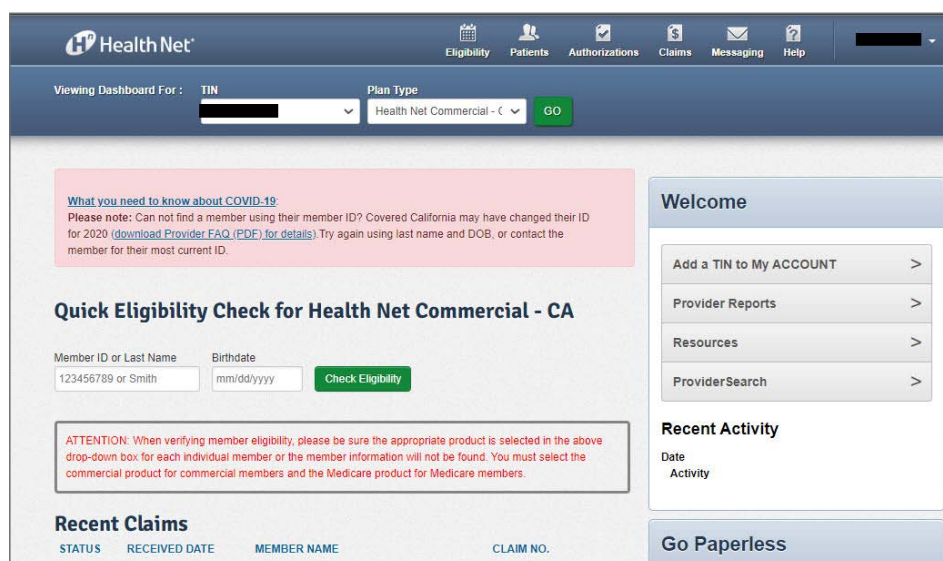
Health Net

Eligibility Patients Authorizations Claims Messaging Help

Viewing Dashboard For : TIN

Plan Type

Health Net Commercial - C

GO

What you need to know about COVID-19:
Please note: Can not find a member using their member ID? Covered California may have changed their ID for 2020 (download Provider FAQ (PDF) for details).Try again using last name and DOB, or contact the member for their most current ID.

Quick Eligibility Check for Health Net Commercial - CA

Member ID or Last Name
123456789 or Smith

Birthdate
mm/dd/yyyy

Check Eligibility

ATTENTION: When verifying member eligibility, please be sure the appropriate product is selected in the above drop-down box for each individual member or the member information will not be found. You must select the commercial product for commercial members and the Medicare product for Medicare members.

Recent Claims

| STATUS | RECEIVED DATE | MEMBER NAME | CLAIM NO. |
|---|---|---|---|

Welcome

Add a TIN to My ACCOUNT >

Provider Reports >

Resources >

ProviderSearch >

Recent Activity

Date
Activity

Go Paperless